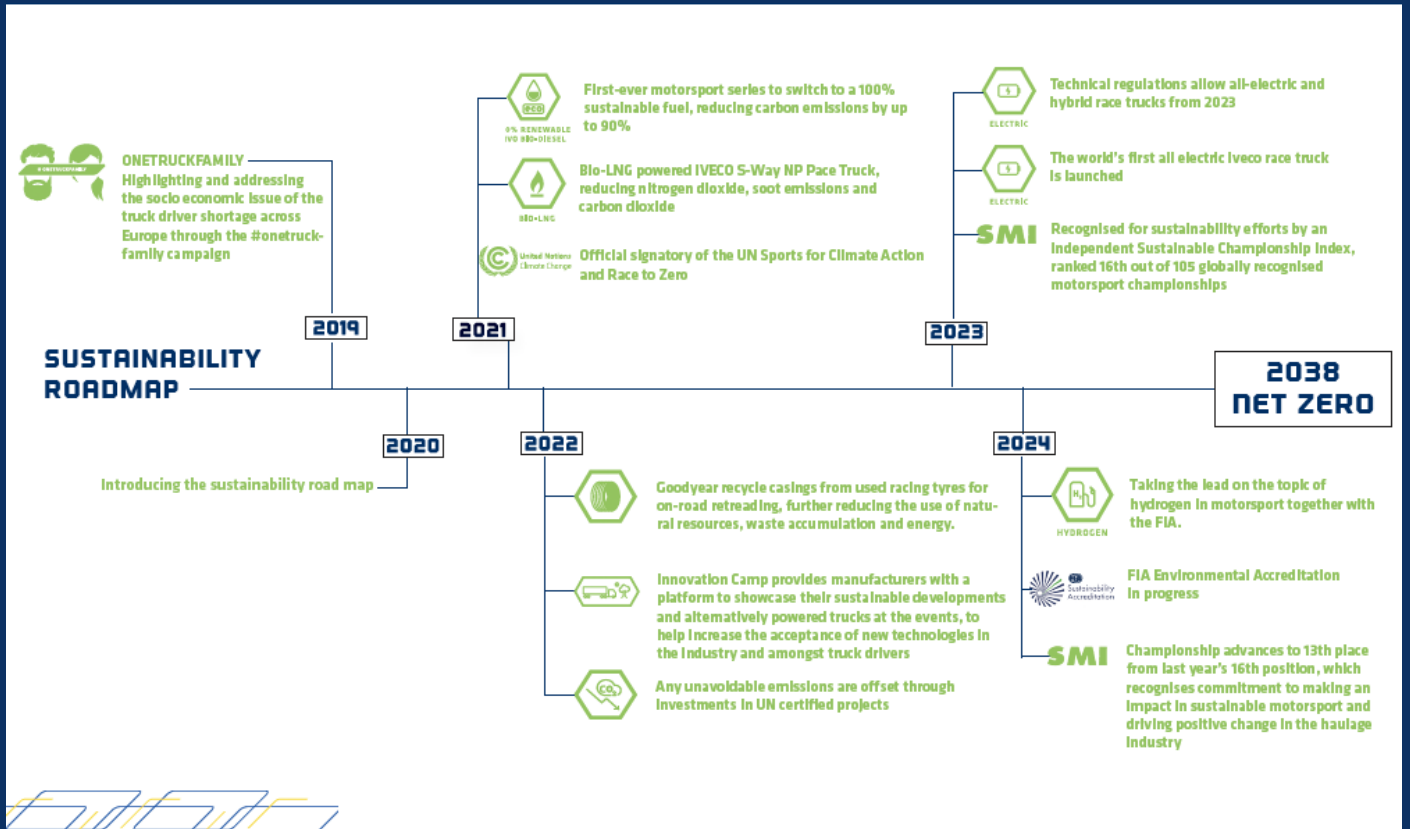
SUSTAINABILITY ROADMAP

#ONETRUCKFAMILY

ONETRUCKFAMILY
Highlighting and addressing the socio economic issue of the truck driver shortage across Europe through the #onetruckfamily campaign

2019

2020

Introducing the sustainability road map

ECO
0% RENEWABLE IVD BIO-DIESEL

First-ever motorsport series to switch to a 100% sustainable fuel, reducing carbon emissions by up to 90%

BIO-LNG

Bio-LNG powered IVECO S-Way NP Pace Truck, reducing nitrogen dioxide, soot emissions and carbon dioxide

United Nations Climate Change

Official signatory of the UN Sports for Climate Action and Race to Zero

2021

2022

Goodyear recycle casings from used racing tyres for on-road retreading, further reducing the use of natural resources, waste accumulation and energy.

Innovation Camp provides manufacturers with a platform to showcase their sustainable developments and alternatively powered trucks at the events, to help increase the acceptance of new technologies in the industry and amongst truck drivers

$CO_2$

Any unavoidable emissions are offset through investments in UN certified projects

ELECTRIC

Technical regulations allow all-electric and hybrid race trucks from 2023

ELECTRIC

The world's first all electric Iveco race truck is launched

SMI

Recognised for sustainability efforts by an independent Sustainable Championship Index, ranked 16th out of 105 globally recognised motorsport championships

2023

2038
NET ZERO

2024

HYDROGEN

Taking the lead on the topic of hydrogen in motorsport together with the FIA.

Sustainability Accreditation

FIA Environmental Accreditation in progress

SMI

Championship advances to 13th place from last year's 16th position, which recognises commitment to making an impact in sustainable motorsport and driving positive change in the haulage industry